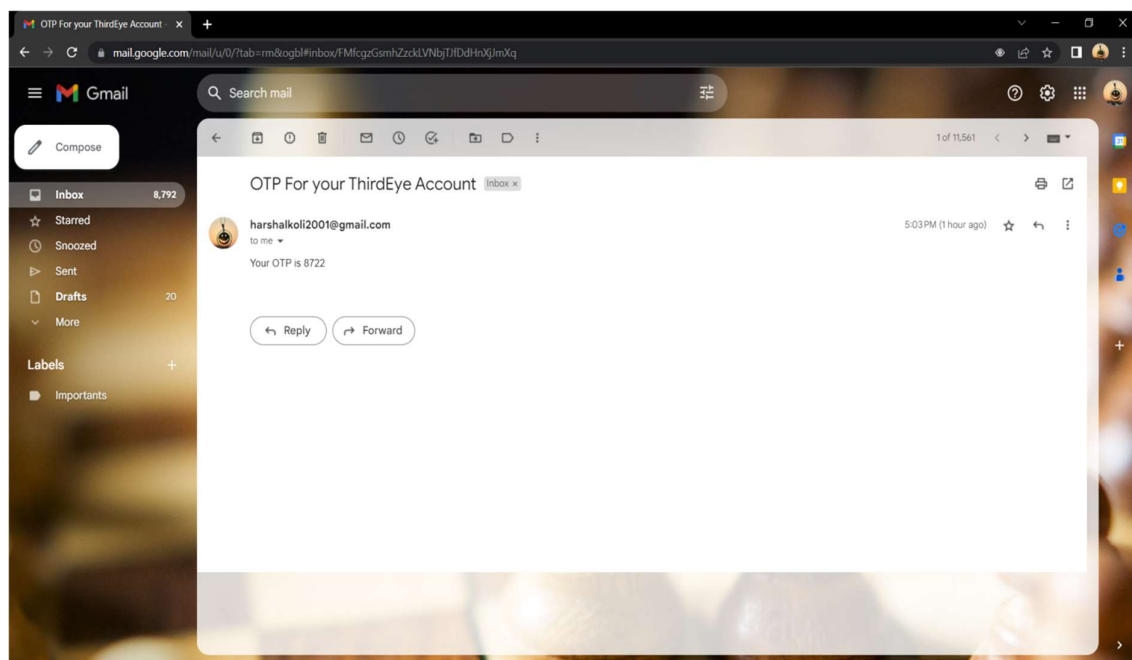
OTP For your ThirdEye Account - ×

mail.google.com/mail/u/0/?tab=rm&ogbl#inbox/FMfcgzGsmhZzckLVNbjTJfDdHnXjJmXq

Gmail

Search mail

Compose

Inbox 8,792
Starred
Snoozed
Sent
Drafts 20
More

Labels +
Importants

1 of 11,561

OTP For your ThirdEye Account Inbox ×

harshalkoli2001@gmail.com
to me

5:03 PM (1 hour ago)

Your OTP is 8722

Reply
Forward